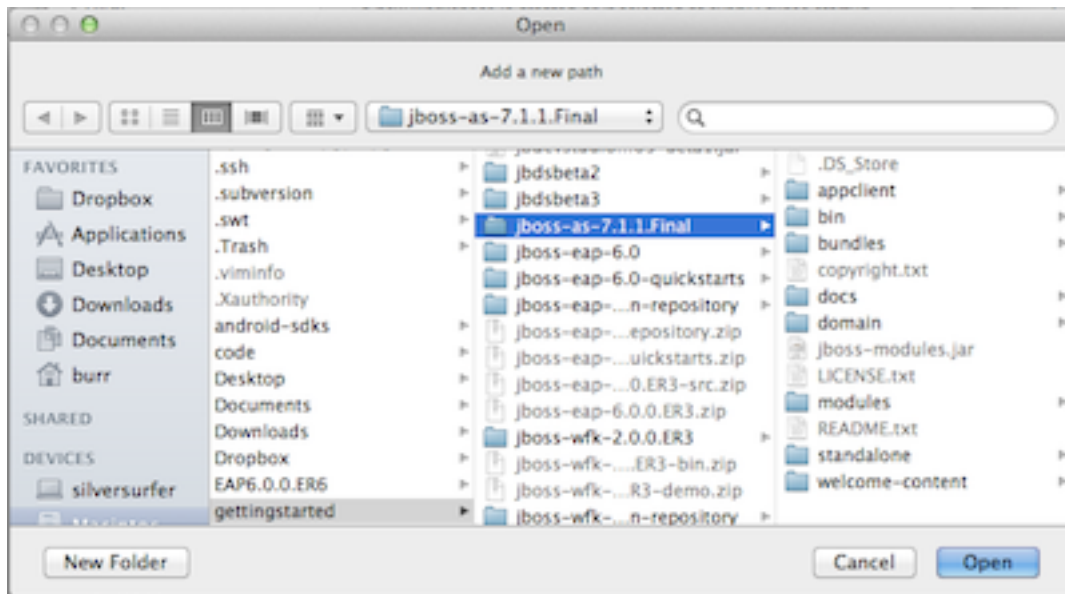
Open

Add a new path

jboss-as-7.1.1.Final

FAVORITES
Dropbox
Applications
Desktop
Downloads
Documents
burr
SHARED
DEVICES
silversurfer
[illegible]

.ssh
.subversion
.swt
.Trash
.viminfo
.Xauthority
android-sdks
code
Desktop
Documents
Downloads
Dropbox
EAP6.0.0.ER6
gettingstarted

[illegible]
jbdsbeta2
jbdsbeta3
jboss-as-7.1.1.Final
jboss-eap-6.0
jboss-eap-6.0-quickstarts
jboss-eap-...n-repository
jboss-eap-...epository.zip
jboss-eap-...uickstarts.zip
jboss-eap-...0.ER3-src.zip
jboss-eap-6.0.0.ER3.zip
jboss-wfk-2.0.0.ER3
jboss-wfk-....ER3-bin.zip
jboss-wfk-...R3-demo.zip
jboss-wfk-...n-repository

.DS_Store
appclient
bin
bundles
copyright.txt
docs
domain
jboss-modules.jar
LICENSE.txt
modules
README.txt
standalone
welcome-content

New Folder
Cancel
Open